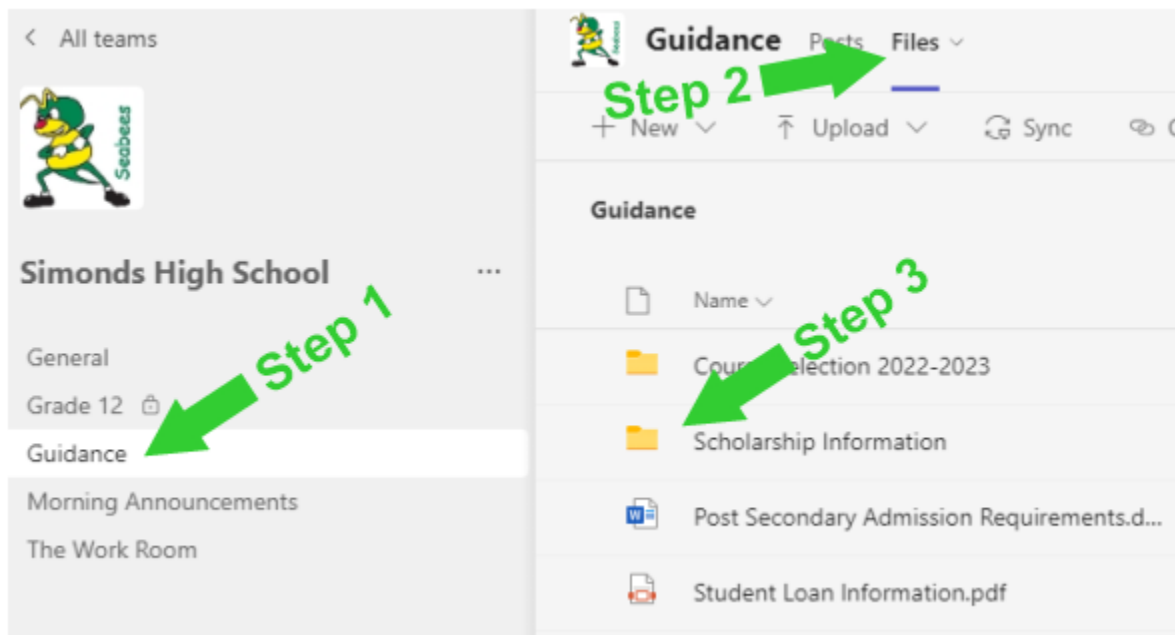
< All teams

Seabees

Simonds High School ...

General

Grade 12

Guidance

Morning Announcements

The Work Room

Seabees

Guidance Posts Files

Step 2

+ New Upload Sync

Guidance

Step 3

Name

Step 1

Cour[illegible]election 2022-2023

Scholarship Information

Post Secondary Admission Requirements.d...

Student Loan Information.pdf